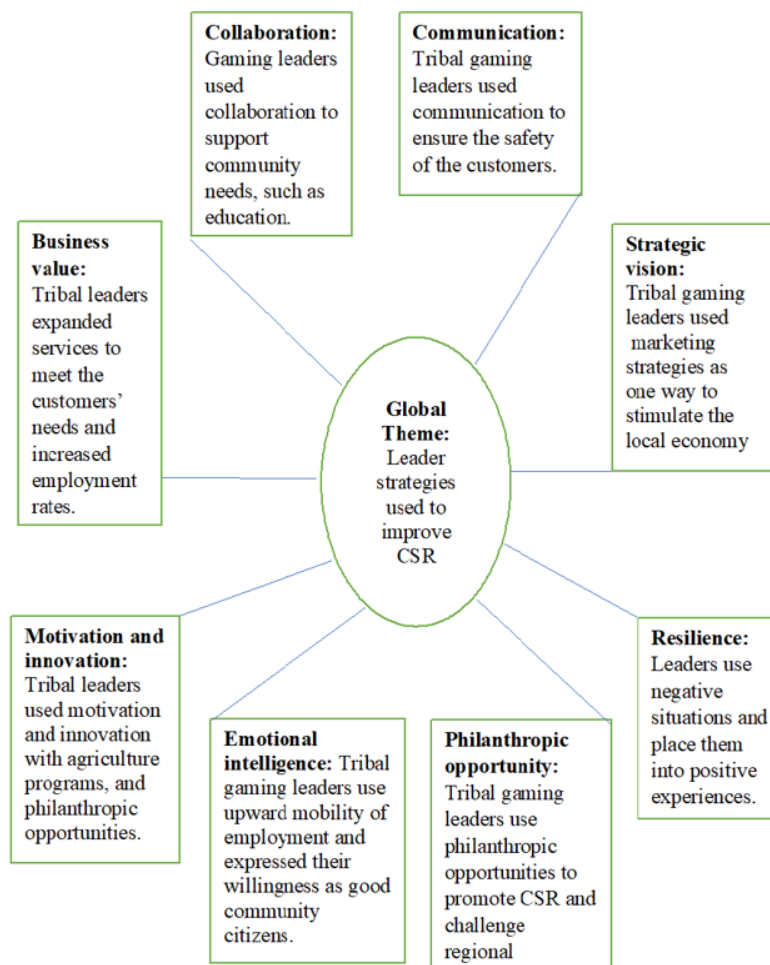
**Collaboration:** Gaming leaders used collaboration to support community needs, such as education.

**Communication:** Tribal gaming leaders used communication to ensure the safety of the customers.

**Business value:** Tribal leaders expanded services to meet the customers' needs and increased employment rates.

**Strategic vision:** Tribal gaming leaders used marketing strategies as one way to stimulate the local economy

**Global Theme:** Leader strategies used to improve CSR

**Motivation and innovation:** Tribal leaders used motivation and innovation with agriculture programs, and philanthropic opportunities.

**Resilience:** Leaders use negative situations and place them into positive experiences.

**Emotional intelligence:** Tribal gaming leaders use upward mobility of employment and expressed their willingness as good community citizens.

**Philanthropic opportunity:** Tribal gaming leaders use philanthropic opportunities to promote CSR and challenge regional